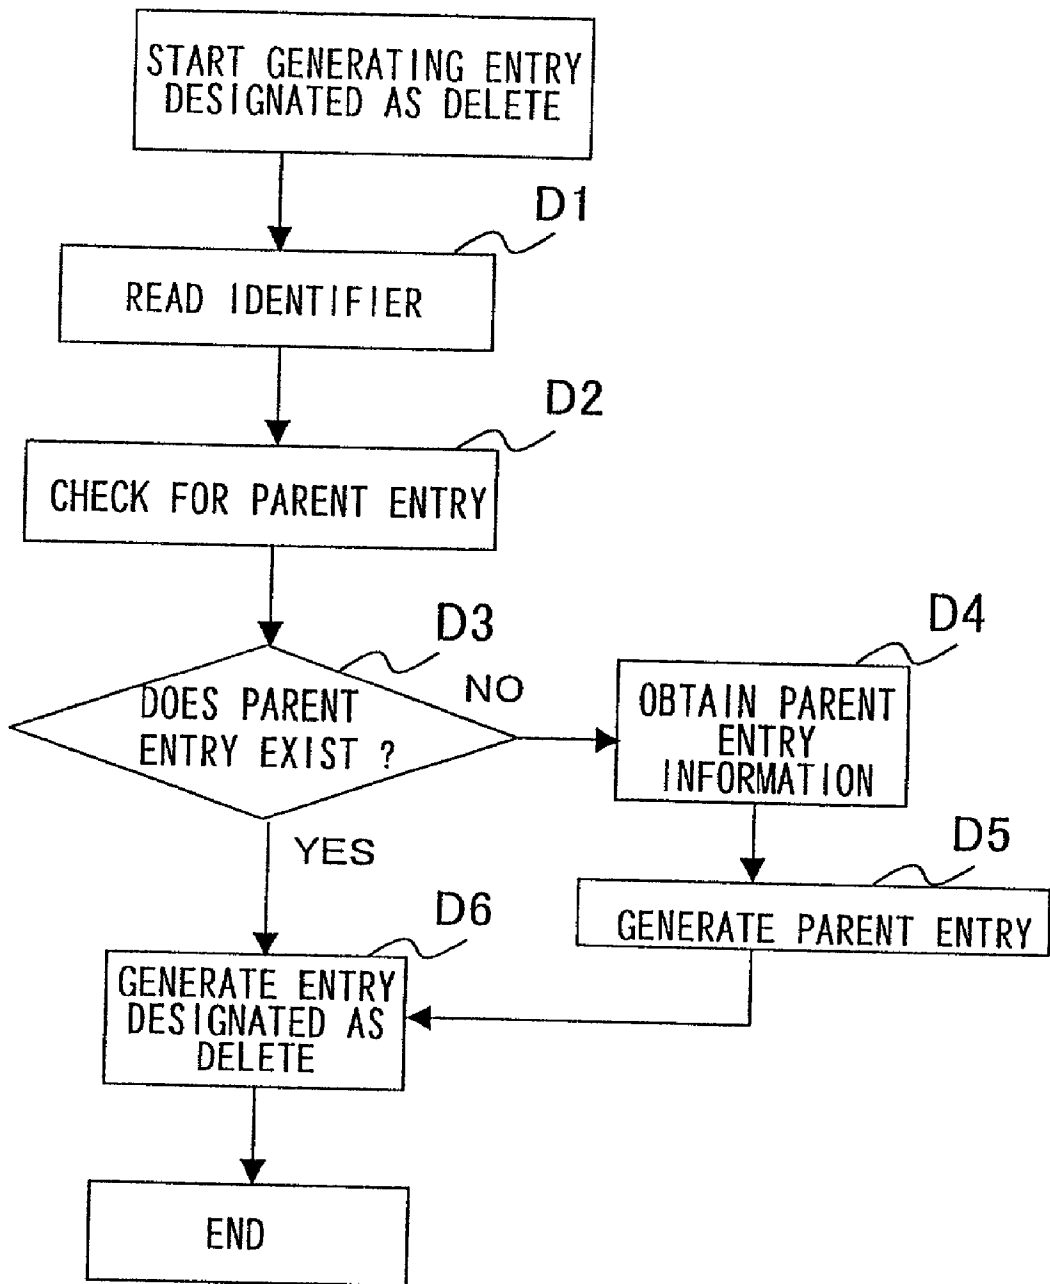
START GENERATING ENTRY DESIGNATED AS DELETE

D1

READ IDENTIFIER

D2

CHECK FOR PARENT ENTRY

D3

DOES PARENT ENTRY EXIST ?

NO

D4

OBTAIN PARENT ENTRY INFORMATION

D5

GENERATE PARENT ENTRY

YES

D6

GENERATE ENTRY DESIGNATED AS DELETE

END